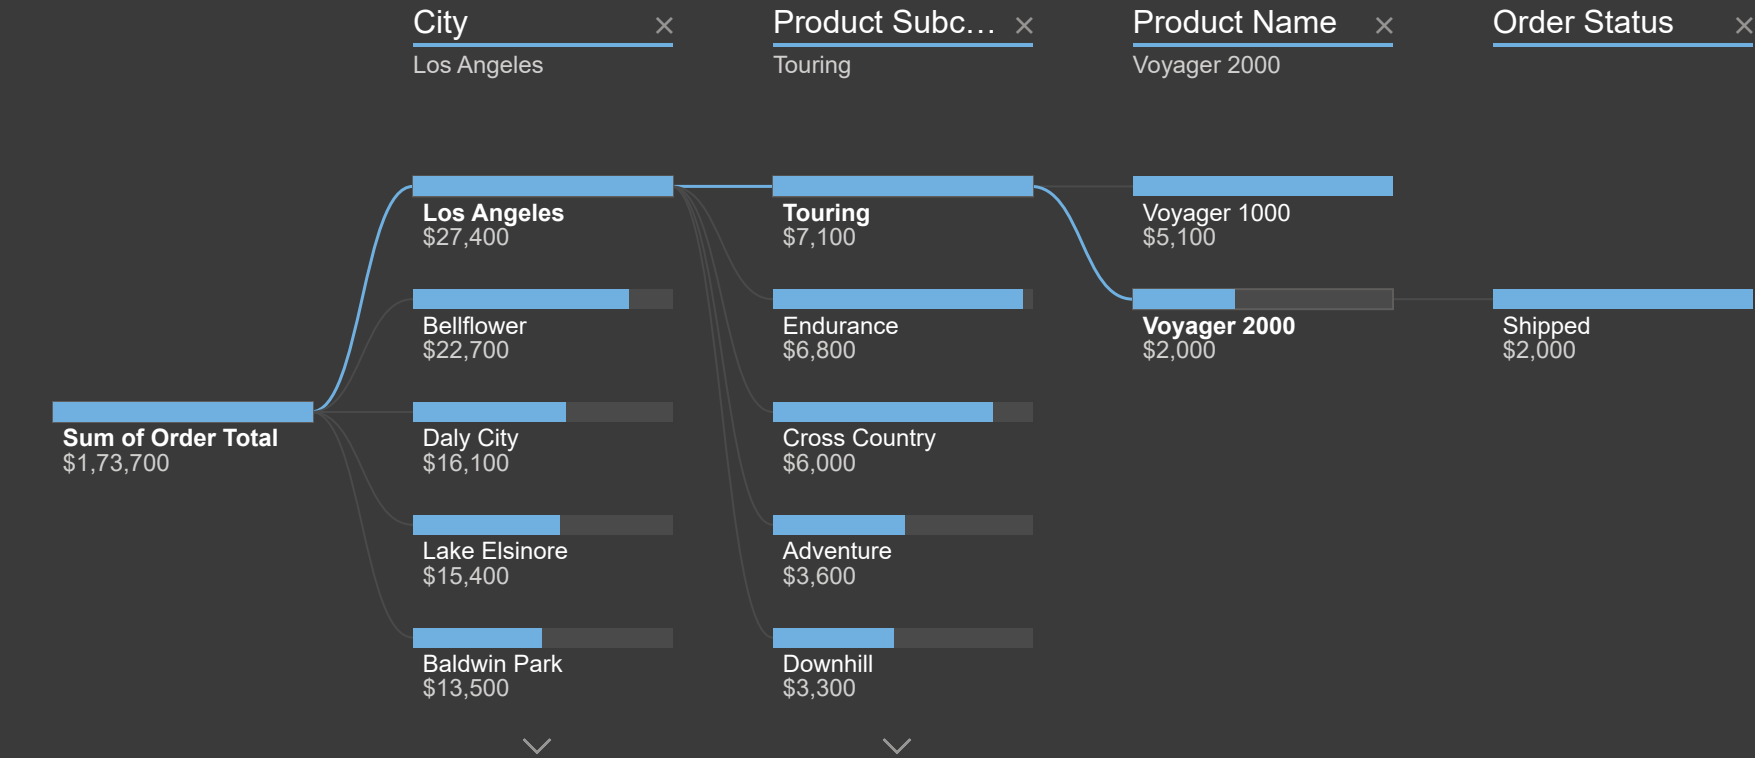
City ×
Los Angeles

Product Subc… ×
Touring

Product Name ×
Voyager 2000

Order Status ×

Sum of Order Total
$1,73,700

Los Angeles
$27,400

Bellflower
$22,700

Daly City
$16,100

Lake Elsinore
$15,400

Baldwin Park
$13,500

Touring
$7,100

Endurance
$6,800

Cross Country
$6,000

Adventure
$3,600

Downhill
$3,300

Voyager 1000
$5,100

Voyager 2000
$2,000

Shipped
$2,000